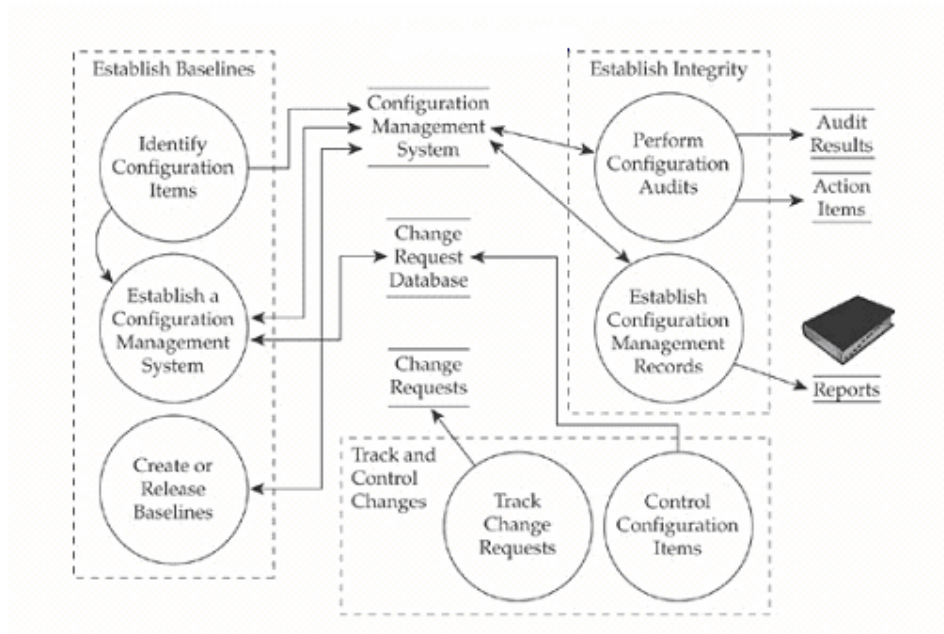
Establish Baselines

Identify Configuration Items

Establish a Configuration Management System

Create or Release Baselines

Configuration Management System

Change Request Database

Change Requests

Establish Integrity

Perform Configuration Audits

Establish Configuration Management Records

Audit Results

Action Items

Reports

Track and Control Changes

Track Change Requests

Control Configuration Items